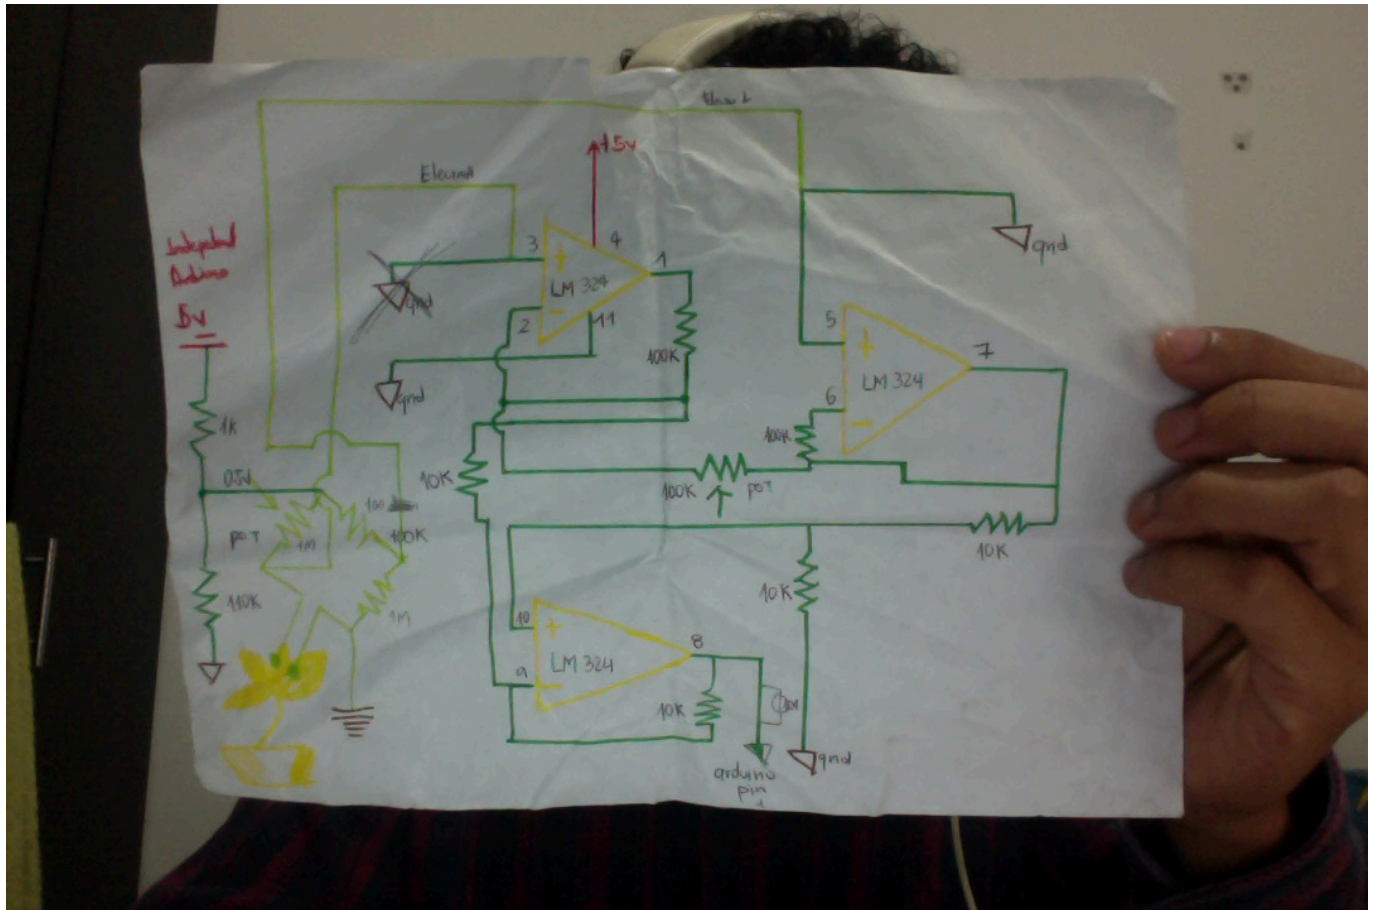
Electrode

Electrode

+5v

Independent Arduino

5v

3

4

1

LM 324

2

11

gnd

gnd

100K

1K

0.5v

10K

100K

POT

pot

1M

100K

100K

1M

110K

5

7

LM 324

6

100K

gnd

10K

10K

10

8

LM 324

9

10K

10K

gnd

arduino pin